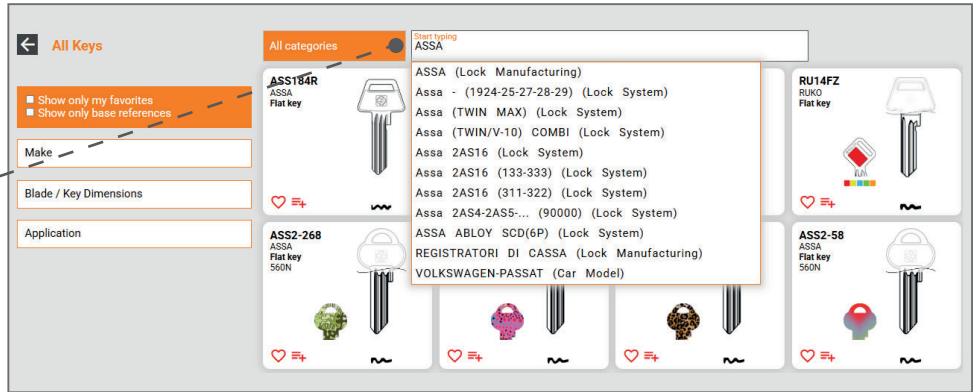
All Keys

All categories

Start typing
ASSA

Show only my favorites
Show only base references

Make

Blade / Key Dimensions

Application

ASS184R
ASSA
Flat key

ASSA (Lock Manufacturing)
Assa - (1924-25-27-28-29) (Lock System)
Assa (TWIN MAX) (Lock System)
Assa (TWIN/V-10) COMBI (Lock System)
Assa 2AS16 (Lock System)
Assa 2AS16 (133-333) (Lock System)
Assa 2AS16 (311-322) (Lock System)
Assa 2AS4-2AS5-... (90000) (Lock System)
ASSA ABLOY SCD(6P) (Lock System)
REGISTRATORI DI CASSA (Lock Manufacturing)
VOLKSWAGEN-PASSAT (Car Model)

RU14FZ
RUKO
Flat key

ASS2-268
ASSA
Flat key
560N

ASS2-58
ASSA
Flat key
560N